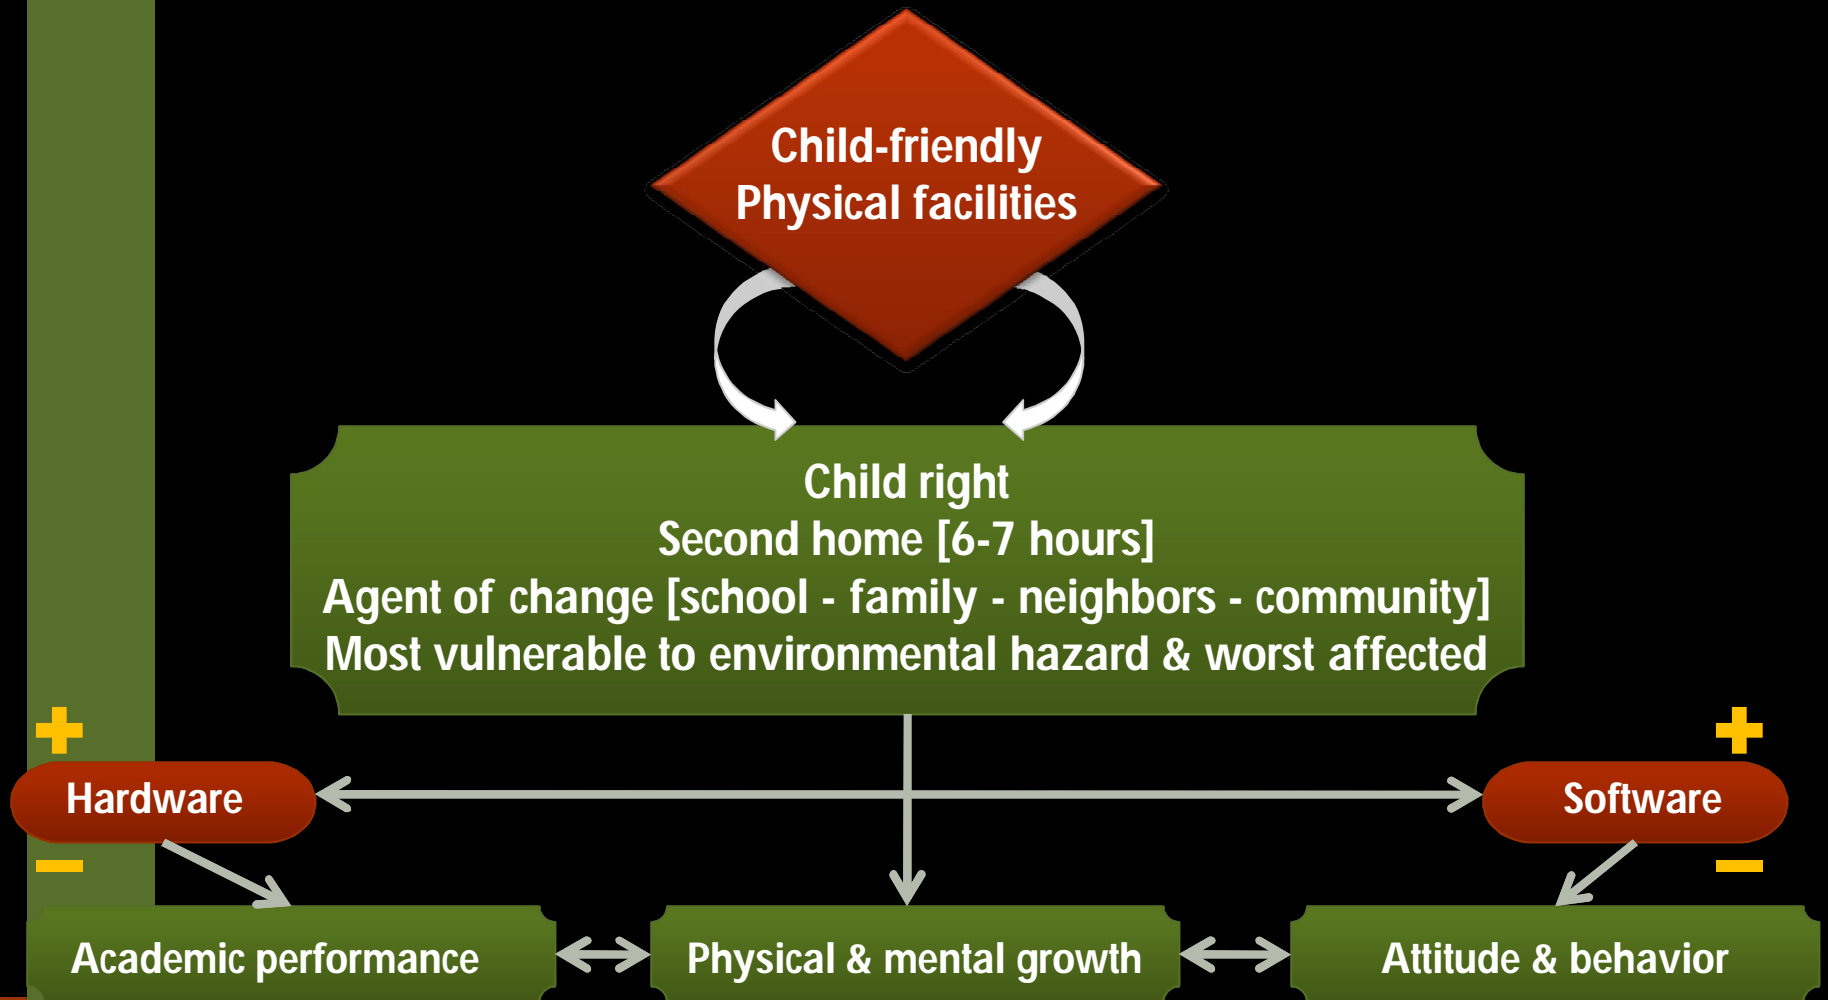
Child-friendly
Physical facilities

Child right
Second home [6-7 hours]
Agent of change [school - family - neighbors - community]
Most vulnerable to environmental hazard & worst affected

+
Hardware
−

+
Software
−

Academic performance

Physical & mental growth

Attitude & behavior